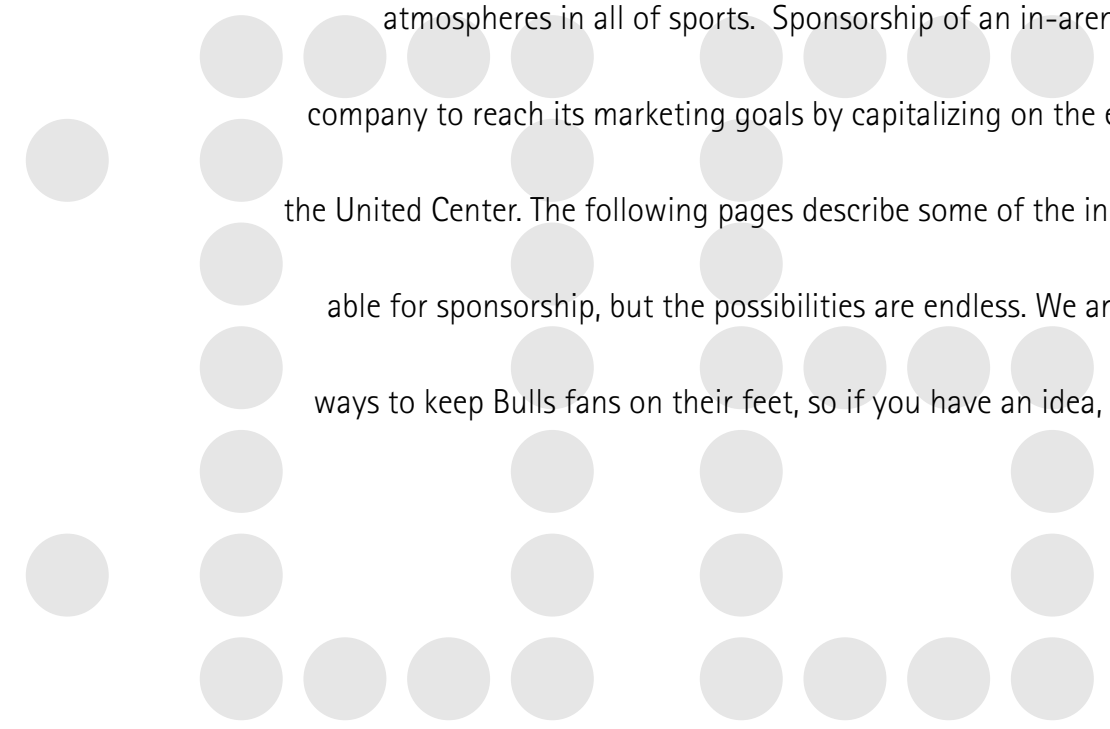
atmospheres in all of sports. Sponsorship of an in-arer

company to reach its marketing goals by capitalizing on the e

the United Center. The following pages describe some of the in

able for sponsorship, but the possibilities are endless. We ar

ways to keep Bulls fans on their feet, so if you have an idea,